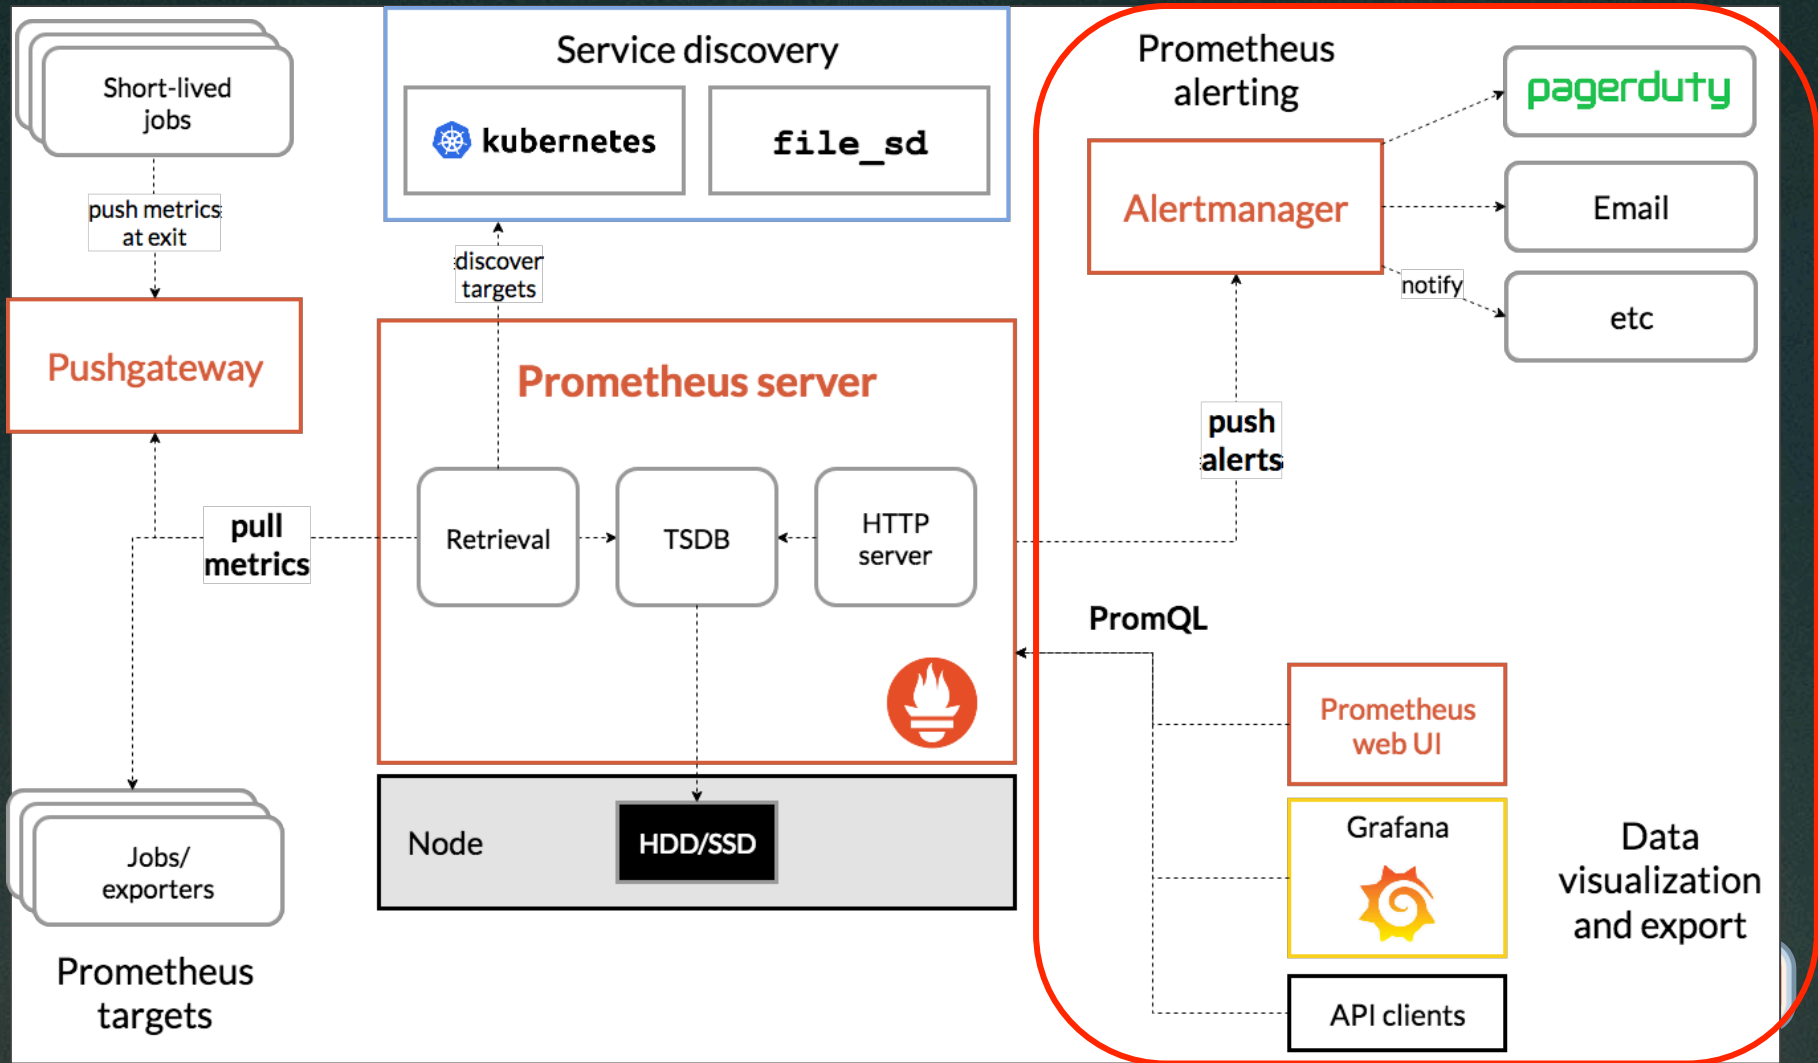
Short-lived jobs

push metrics at exit

Pushgateway

pull metrics

Jobs/ exporters

Prometheus targets

Service discovery

kubernetes

file_sd

discover targets

Prometheus server

Retrieval

TSDB

HTTP server

Node

HDD/SSD

Prometheus alerting

pagerduty

Alertmanager

Email

notify

etc

push alerts

PromQL

Prometheus web UI

Grafana

API clients

Data visualization and export